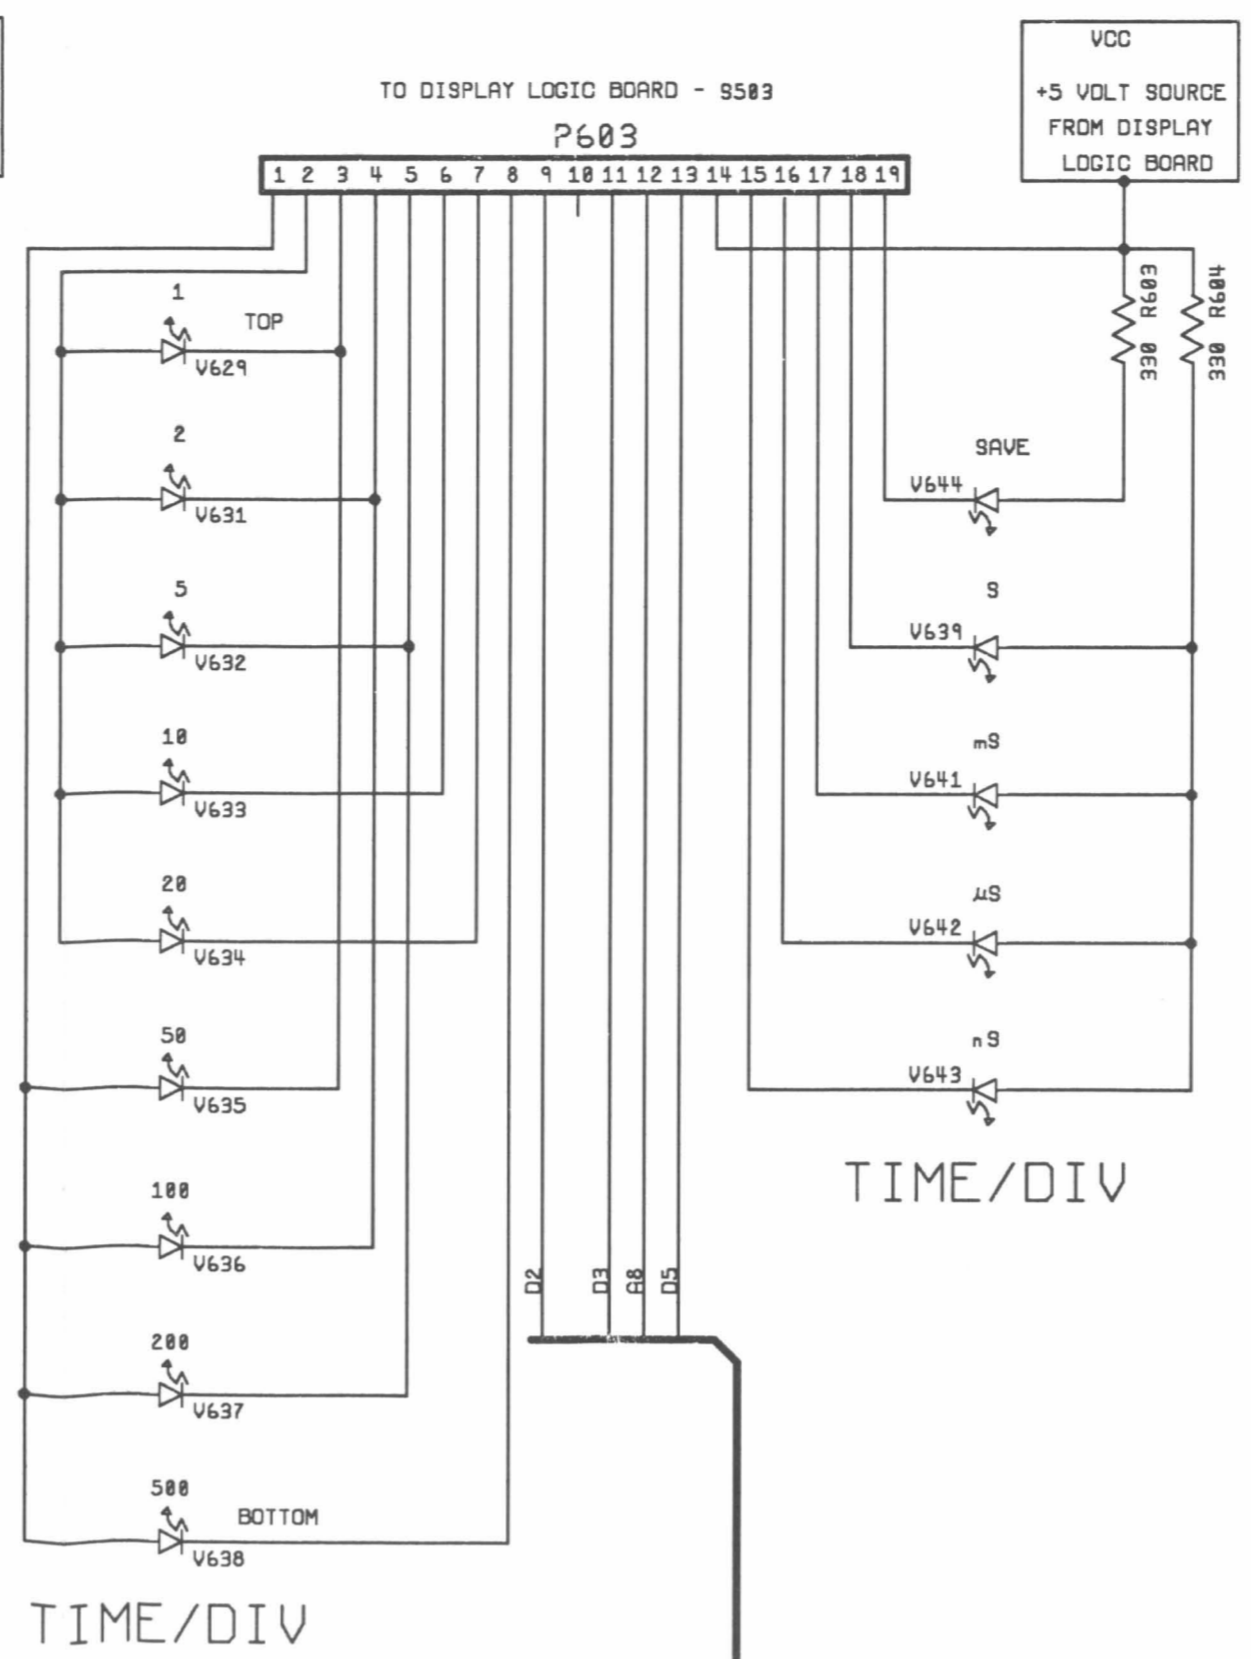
TO DISPLAY LOGIC BOARD - S503

P603

1 2 3 4 5 6 7 8 9 10 11 12 13 14 15 16 17 18 19

VCC

+5 VOLT SOURCE FROM DISPLAY LOGIC BOARD

R603 330

R604 330

1 TOP V629

2 V631

5 V632

10 V633

20 V634

50 V635

100 V636

200 V637

500 BOTTOM V638

TIME/DIV

SAVE V644

S V639

mS V641

µS V642

nS V643

TIME/DIV

D2 D3 A8 D5